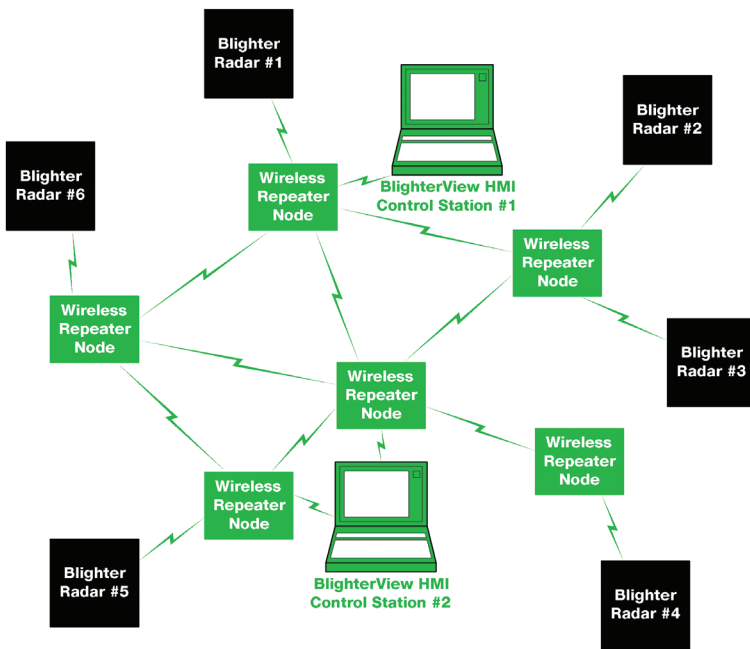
Blighter Radar #1

Blighter Radar #2

Blighter Radar #6

Wireless Repeater Node

BlighterView HMI Control Station #1

Wireless Repeater Node

Wireless Repeater Node

Blighter Radar #3

Wireless Repeater Node

Wireless Repeater Node

Wireless Repeater Node

Blighter Radar #5

BlighterView HMI Control Station #2

Blighter Radar #4